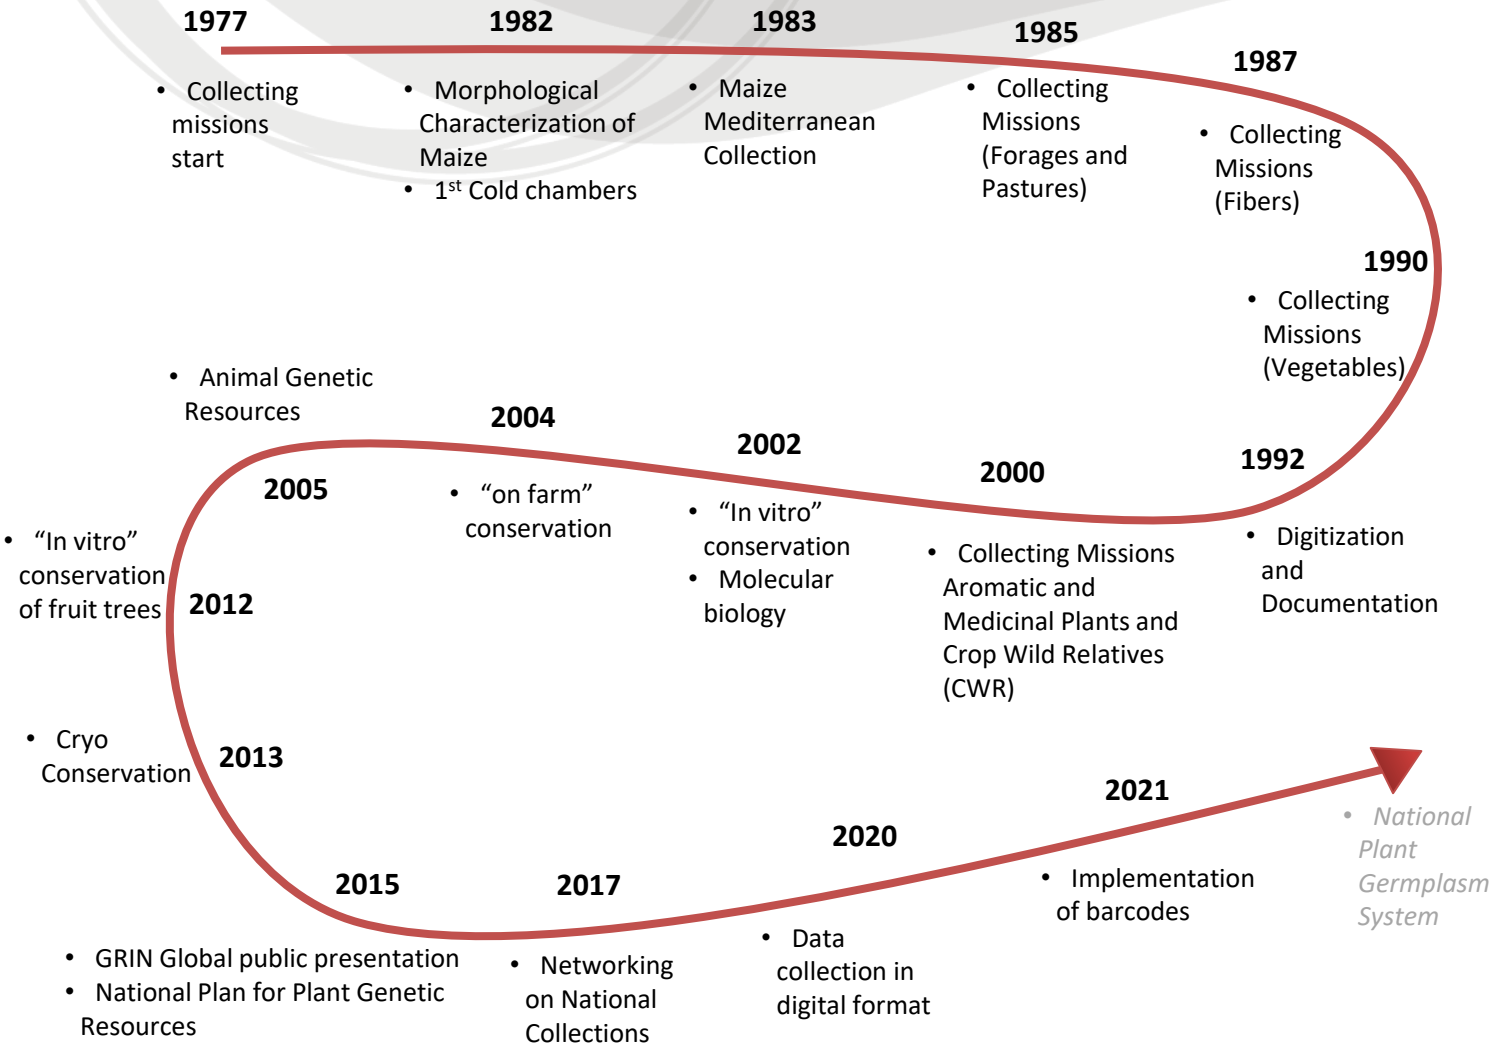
1977

• Collecting missions start

1982

• Morphological Characterization of Maize
• 1$^{st}$ Cold chambers

1983

• Maize Mediterranean Collection

1985

• Collecting Missions (Forages and Pastures)

1987

• Collecting Missions (Fibers)

1990

• Collecting Missions (Vegetables)

1992

• Digitization and Documentation

2000

• Collecting Missions Aromatic and Medicinal Plants and Crop Wild Relatives (CWR)

2002

• “In vitro” conservation
• Molecular biology

2004

• “on farm” conservation

• Animal Genetic Resources

2005

• “In vitro” conservation of fruit trees

2012

• Cryo Conservation

2013

2015

• GRIN Global public presentation
• National Plan for Plant Genetic Resources

2017

• Networking on National Collections

2020

• Data collection in digital format

2021

• Implementation of barcodes

• National Plant Germplasm System